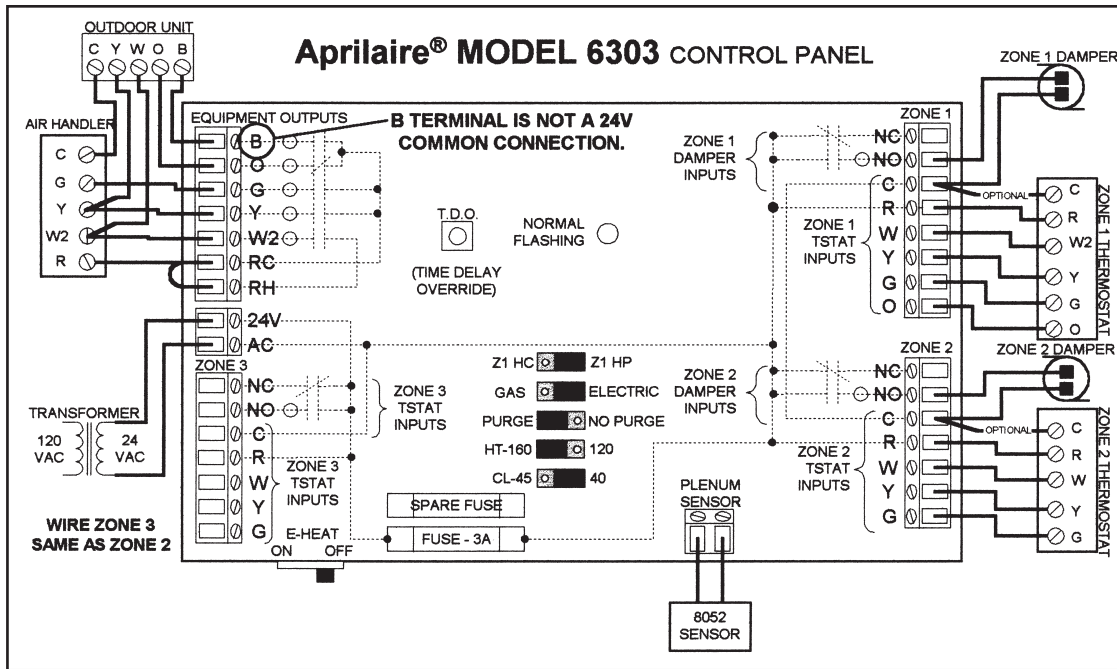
OUTDOOR UNIT
C Y W O B

Aprilaire® MODEL 6303 CONTROL PANEL

ZONE 1 DAMPER

AIR HANDLER
C
G
Y
W2
R

EQUIPMENT OUTPUTS
B
O
G
Y
W2
RC
RH

B TERMINAL IS NOT A 24V COMMON CONNECTION.

T.D.O.
(TIME DELAY OVERRIDE)

NORMAL FLASHING

ZONE 1
NC
NO
C
R
W
Y
G
O

ZONE 1 DAMPER INPUTS

ZONE 1 TSTAT INPUTS

OPTIONAL

C
R
W2
Y
G
O
ZONE 1 THERMOSTAT

24V
AC

ZONE 3
NC
NO
C
R
W
Y
G

ZONE 3 TSTAT INPUTS

ZONE 3 TSTAT INPUTS

TRANSFORMER
120 VAC
24 VAC

WIRE ZONE 3 SAME AS ZONE 2

Z1 HC Z1 HP
GAS ELECTRIC
PURGE NO PURGE
HT-160 120
CL-45 40

SPARE FUSE
FUSE - 3A

E-HEAT
ON OFF

ZONE 2 DAMPER INPUTS

ZONE 2 TSTAT INPUTS

ZONE 2
NC
NO
C
R
W
Y
G

ZONE 2 DAMPER

OPTIONAL

C
R
W
Y
G
ZONE 2 THERMOSTAT

PLENUM SENSOR

8052 SENSOR